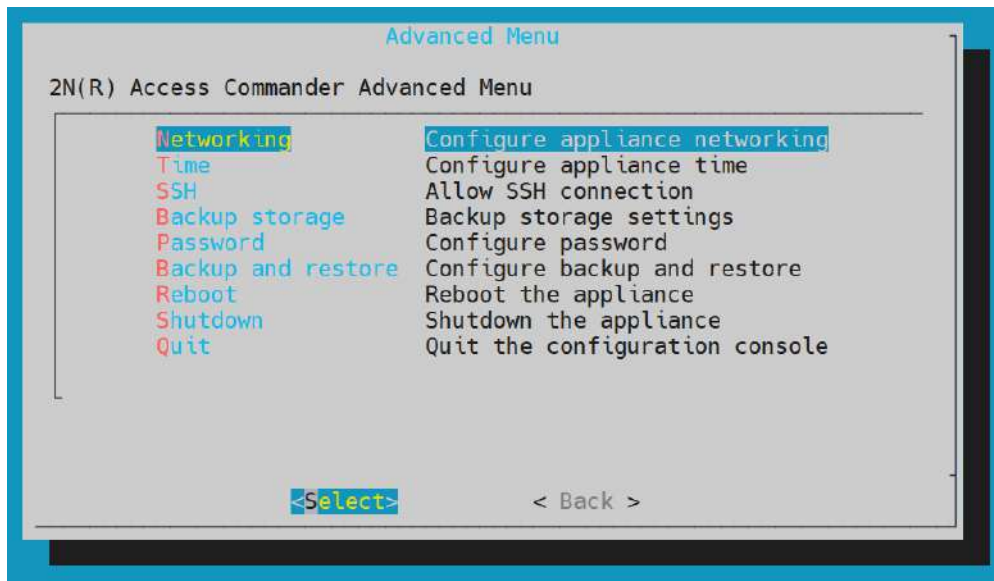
Advanced Menu

2N(R) Access Commander Advanced Menu

| | |
|---|---|
| Networking | Configure appliance networking |
| Time | Configure appliance time |
| SSH | Allow SSH connection |
| Backup storage | Backup storage settings |
| Password | Configure password |
| Backup and restore | Configure backup and restore |
| Reboot | Reboot the appliance |
| Shutdown | Shutdown the appliance |
| Quit | Quit the configuration console |

<Select> < Back >